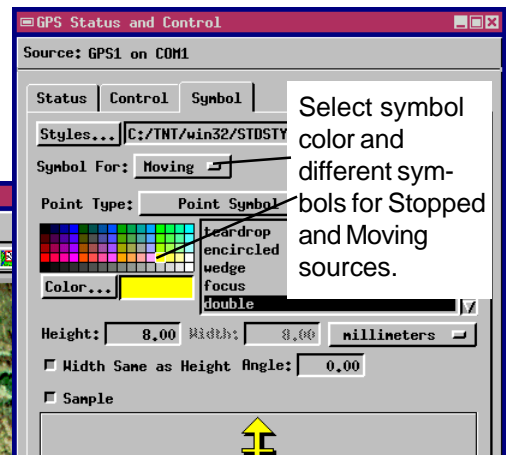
GPS Status and Control

Source: GPS1 on COM1

Status | Control | Symbol

Styles... C:/TNT/win32/STDSTY

Symbol For: Moving

Point Type: Point Symbol

teardrop
encircled
wedge
focus
double

Color...

Height: 8.00 Width: 8.00 millimeters

Width Same as Height Angle: 0.00

Sample

Select symbol color and different symbols for Stopped and Moving sources.